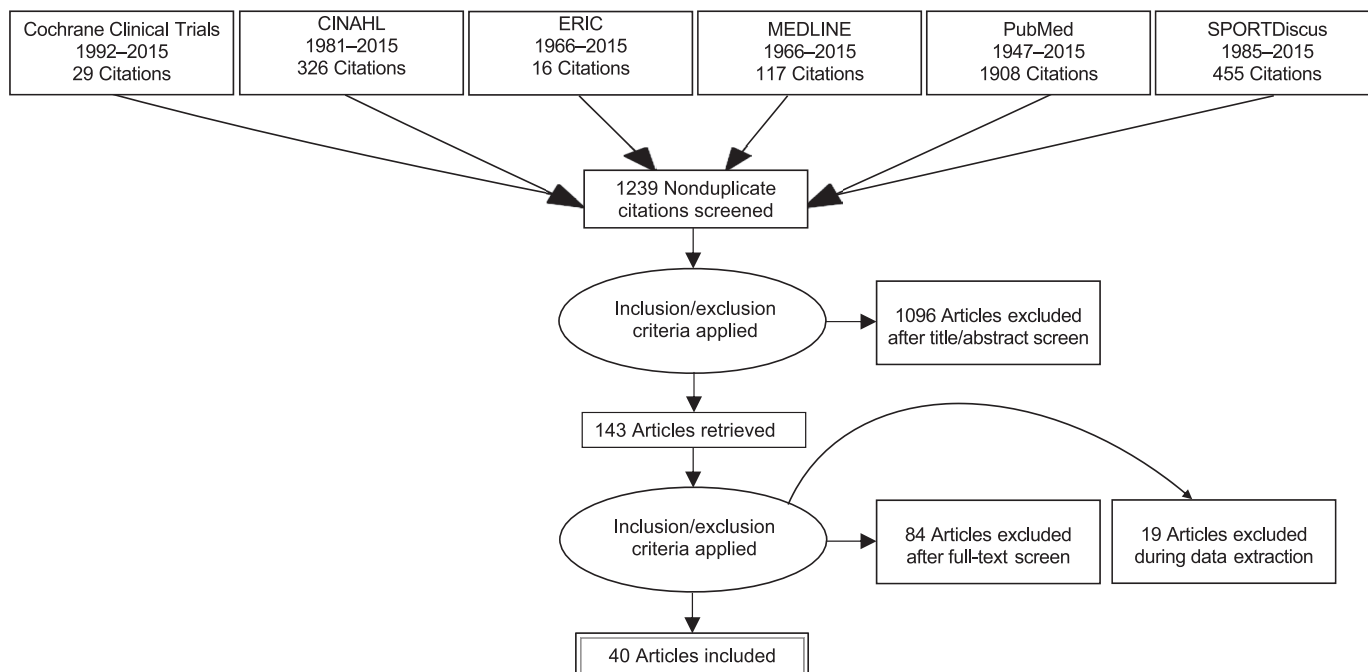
Cochrane Clinical Trials
1992–2015
29 Citations

CINAHL
1981–2015
326 Citations

ERIC
1966–2015
16 Citations

MEDLINE
1966–2015
117 Citations

PubMed
1947–2015
1908 Citations

SPORTDiscus
1985–2015
455 Citations

1239 Nonduplicate citations screened

Inclusion/exclusion criteria applied

1096 Articles excluded after title/abstract screen

143 Articles retrieved

Inclusion/exclusion criteria applied

84 Articles excluded after full-text screen

19 Articles excluded during data extraction

40 Articles included